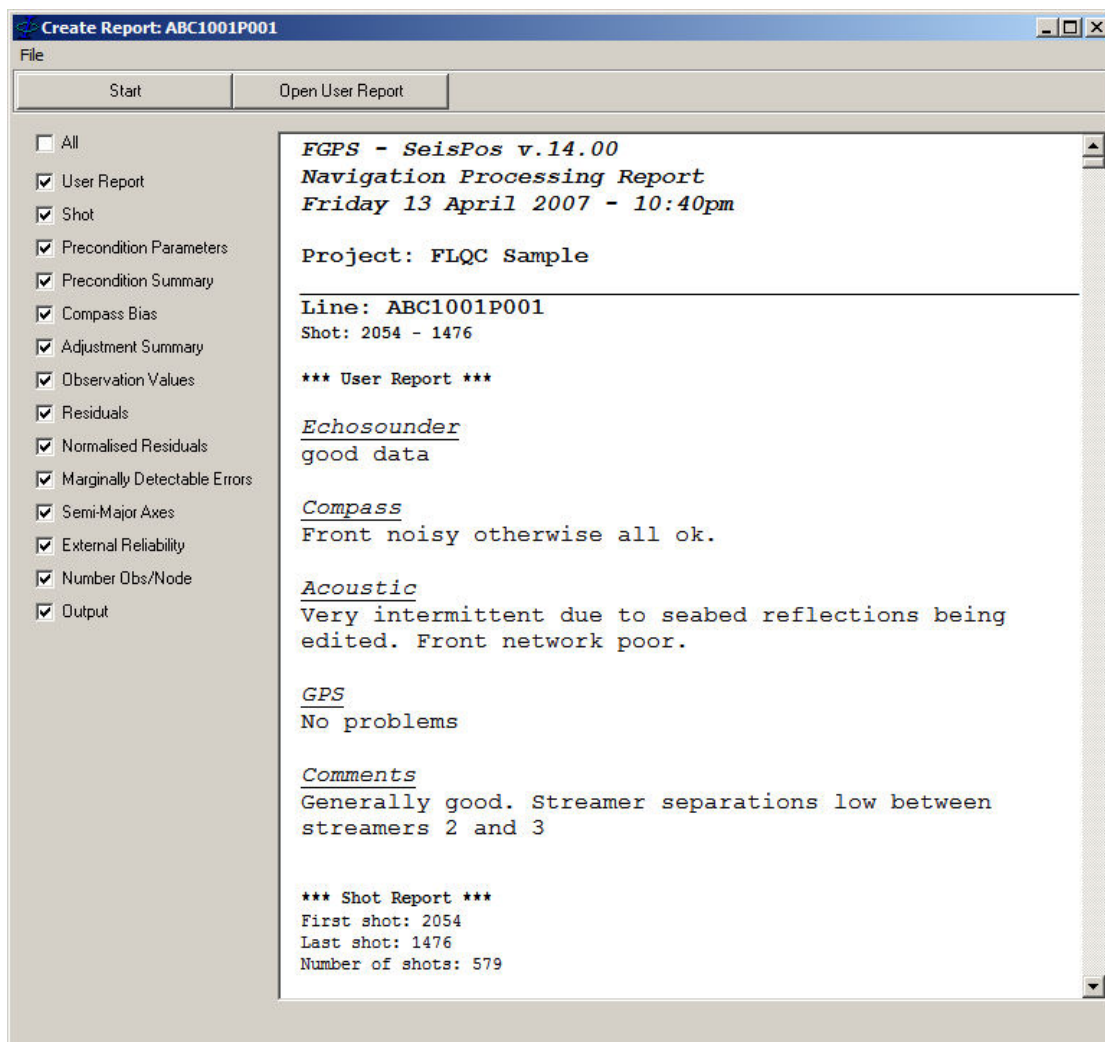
Create Report: ABC1001P001

File

Start

Open User Report

All

User Report

Shot

Precondition Parameters

Precondition Summary

Compass Bias

Adjustment Summary

Observation Values

Residuals

Normalised Residuals

Marginally Detectable Errors

Semi-Major Axes

External Reliability

Number Obs/Node

Output

FGPS - SeisPos v.14.00
Navigation Processing Report
Friday 13 April 2007 - 10:40pm

Project: FLQC Sample

Line: ABC1001P001
Shot: 2054 - 1476

*** User Report ***

Echosounder
good data

Compass
Front noisy otherwise all ok.

Acoustic
Very intermittent due to seabed reflections being edited. Front network poor.

GPS
No problems

Comments
Generally good. Streamer separations low between streamers 2 and 3

*** Shot Report ***
First shot: 2054
Last shot: 1476
Number of shots: 579